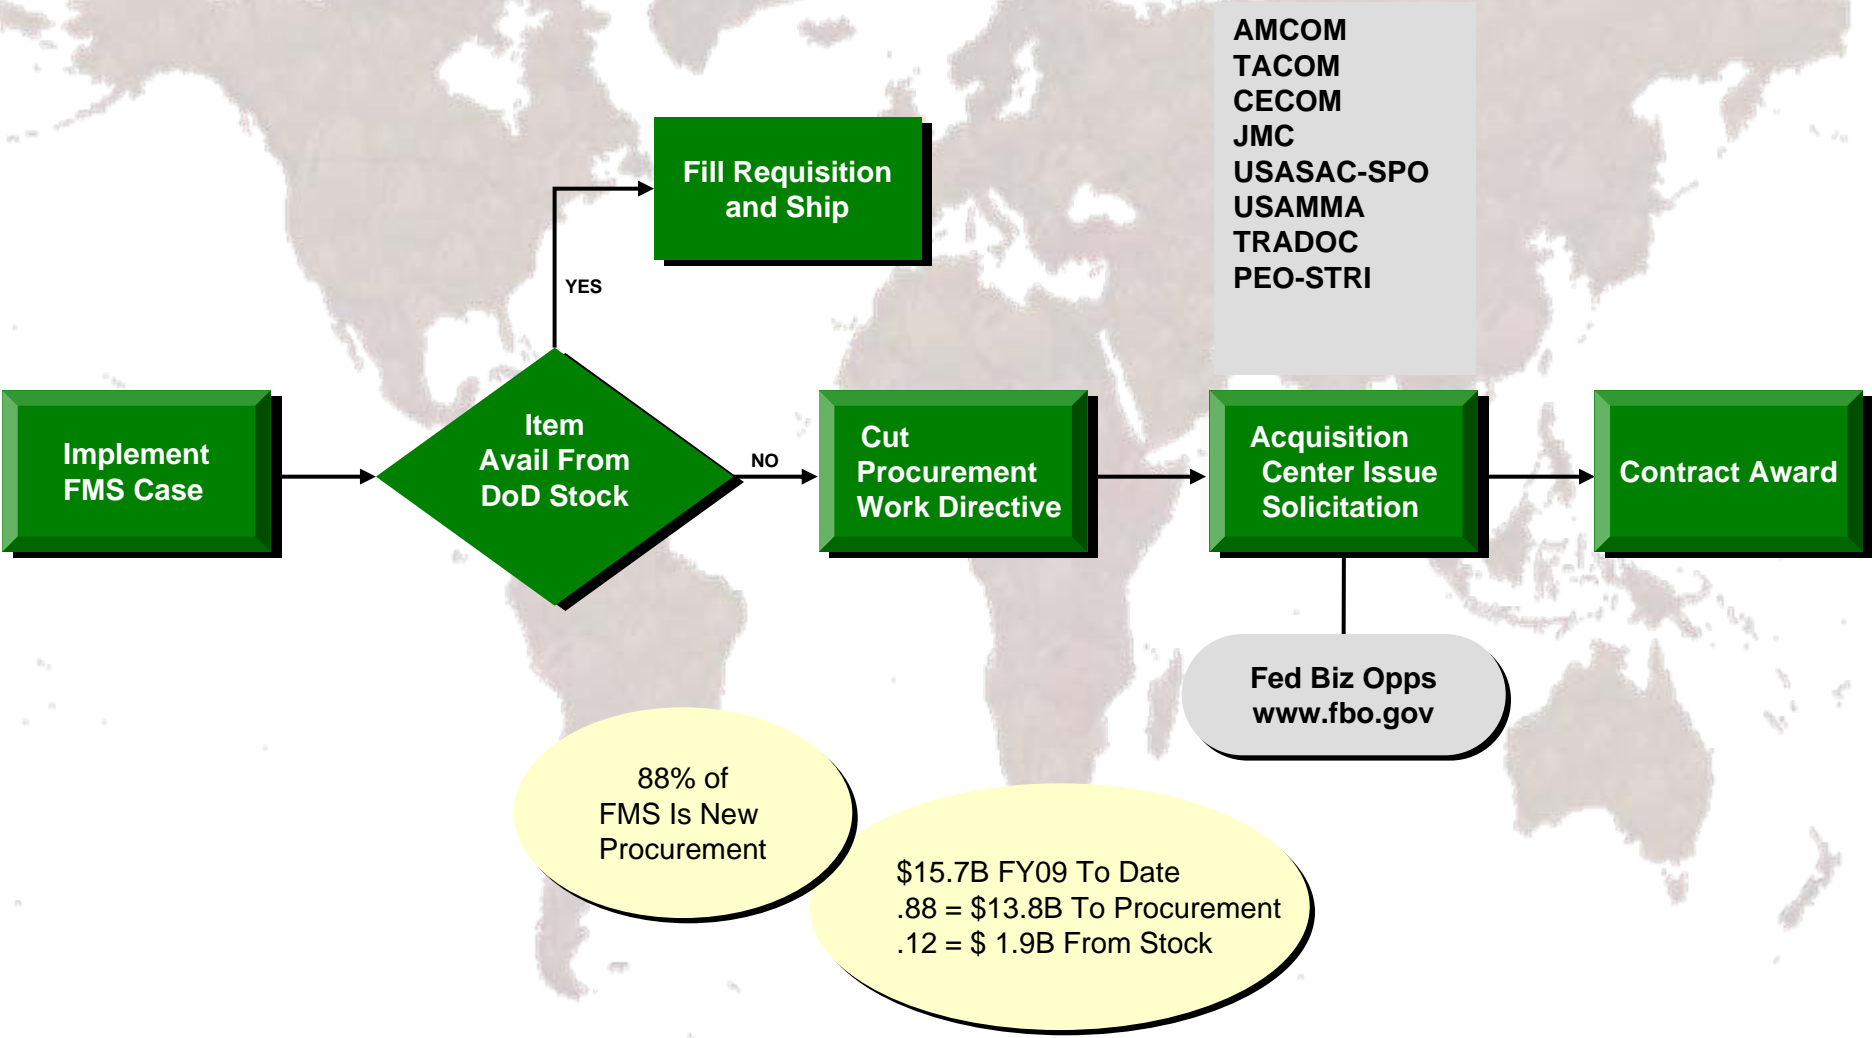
AMCOM
TACOM
CECOM
JMC
USASAC-SPO
USAMMA
TRADOC
PEO-STRI

Fill Requisition and Ship

YES

Implement FMS Case

Item Avail From DoD Stock

NO

Cut Procurement Work Directive

Acquisition Center Issue Solicitation

Contract Award

Fed Biz Opps
www.fbo.gov

88% of FMS Is New Procurement

\$15.7B FY09 To Date
.88 = \$13.8B To Procurement
.12 = \$ 1.9B From Stock